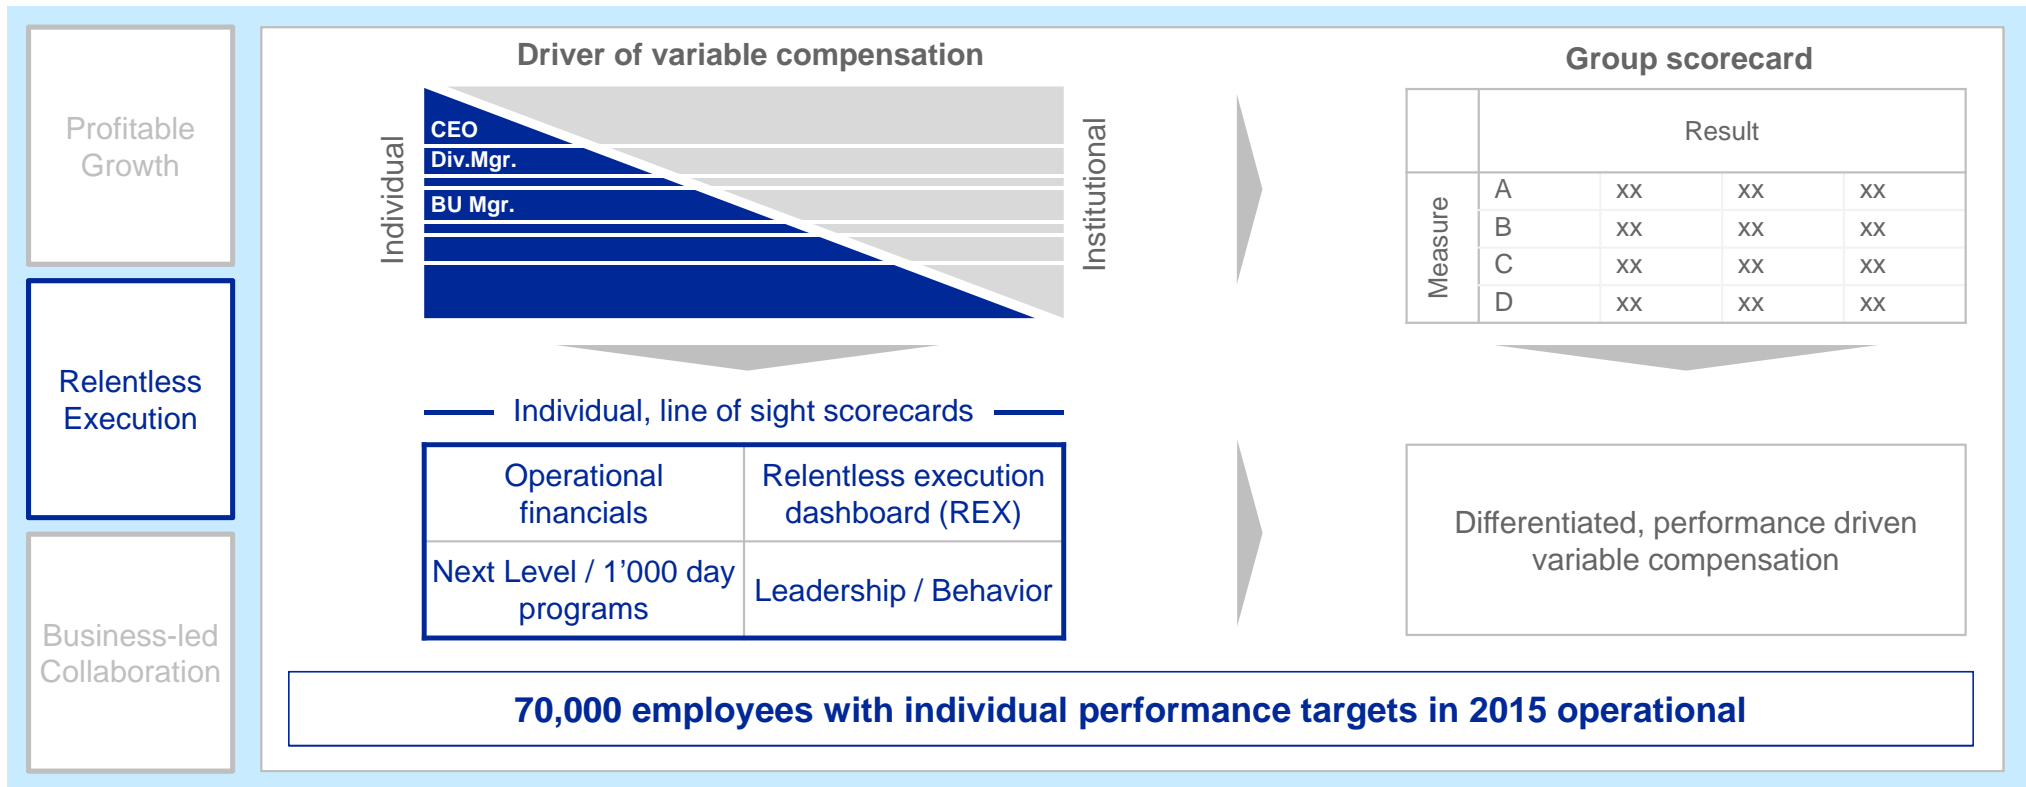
Profitable Growth

Relentless Execution

Business-led Collaboration

Driver of variable compensation

Individual

CEO
Div.Mgr.
BU Mgr.

Institutional

Individual, line of sight scorecards

| Operational financials | Relentless execution dashboard (REX) |
|---|---|
| Next Level / 1'000 day programs | Leadership / Behavior |

Group scorecard

| Measure | Result | | |
|---|---|---|---|
| A | xx | xx | xx |
| B | xx | xx | xx |
| C | xx | xx | xx |
| D | xx | xx | xx |

Differentiated, performance driven variable compensation

70,000 employees with individual performance targets in 2015 operational